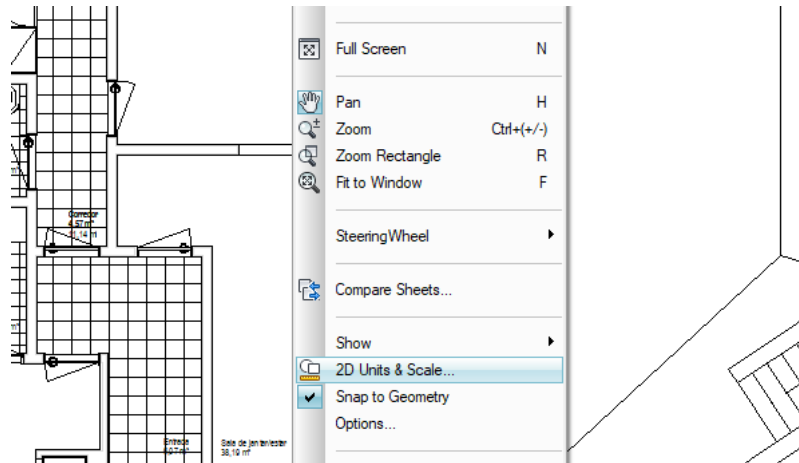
Full Screen N

Pan H
Zoom Ctrl+(+/-)
Zoom Rectangle R
Fit to Window F

SteeringWheel

Compare Sheets...

Show
2D Units & Scale...
Snap to Geometry
Options...

Corredor
4,57 m²
11,14 m

Entrada
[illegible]

Sala de jantar/estar
38,19 m²